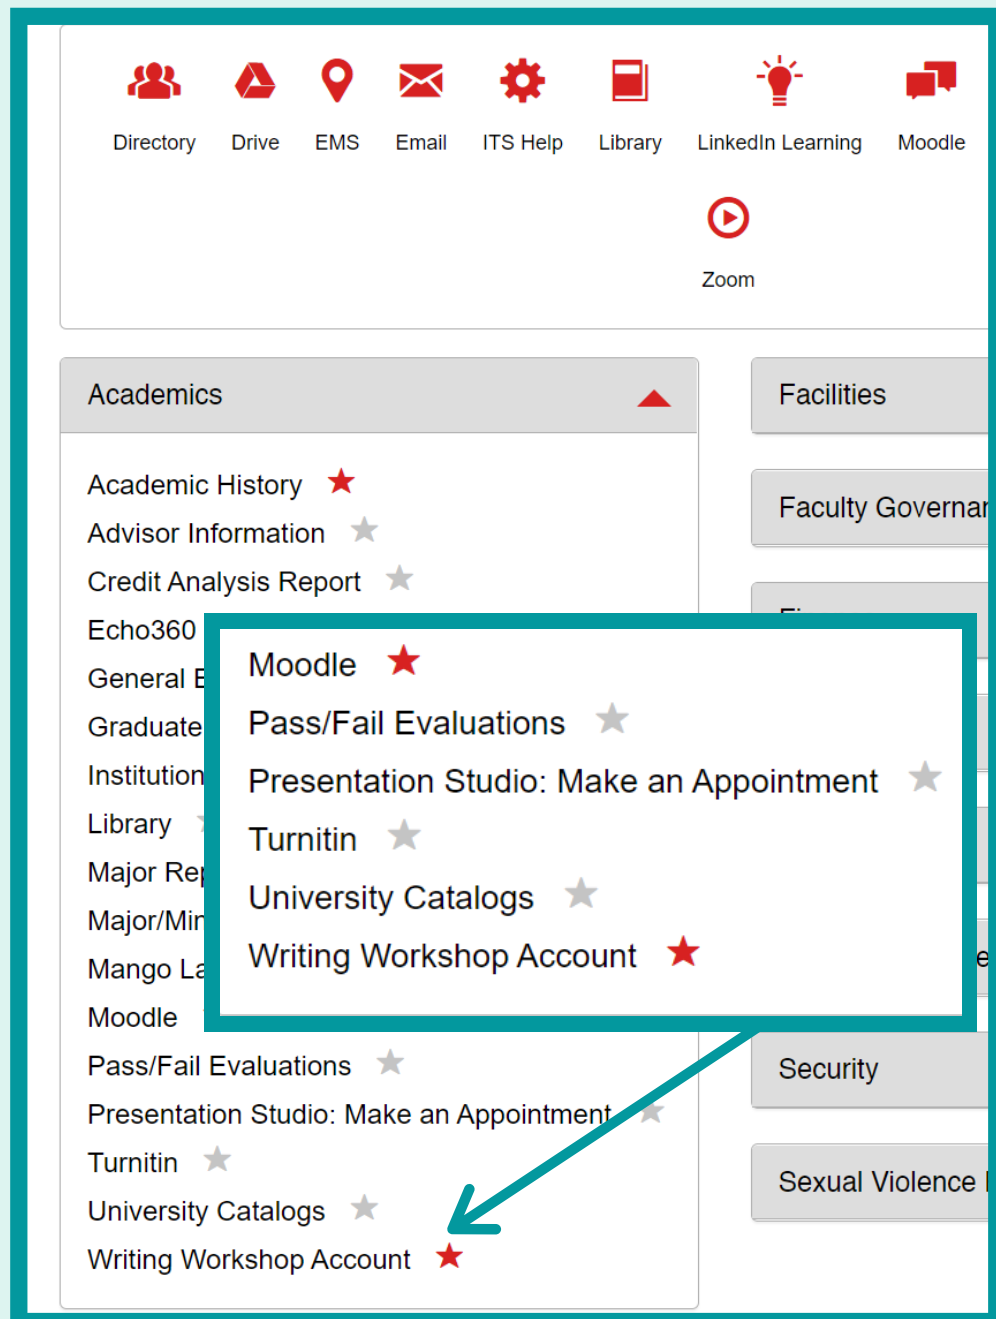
Directory Drive EMS Email ITS Help Library LinkedIn Learning Moodle

Zoom

Academics

Academic History
Advisor Information
Credit Analysis Report
Echo360
General E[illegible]
Graduate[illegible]
Institution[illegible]
Library
Major Re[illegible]
Major/Mi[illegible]
Mango La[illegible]
Moodle
Pass/Fail Evaluations
Presentation Studio: Make an Appointment
Turnitin
University Catalogs
Writing Workshop Account

Moodle
Pass/Fail Evaluations
Presentation Studio: Make an Appointment
Turnitin
University Catalogs
Writing Workshop Account

Facilities

Faculty Governan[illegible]

Security

Sexual Violence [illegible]